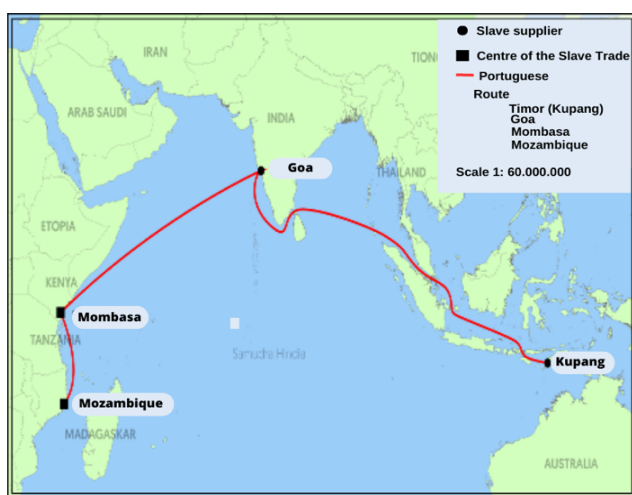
Slave supplier
Centre of the Slave Trade
Portuguese
Route
Timor (Kupang)
Goa
Mombasa
Mozambique

Scale 1: 60.000.000

IRAN
TIONG
ARAB SAUDI
INDIA
Goa
THAILAND
ETOPIA
KENYA
Mombasa
TANZANIA
Samudra Hindia
Kupang
Mozambique
MADAGASKAR
AUSTRALIA